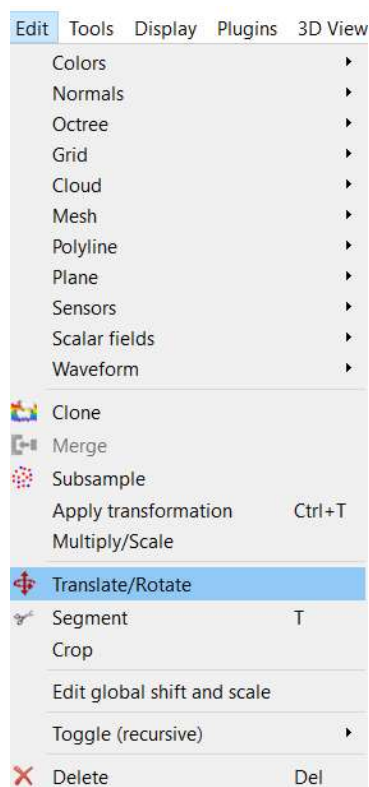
Edit Tools Display Plugins 3D View

Colors
Normals
Octree
Grid
Cloud
Mesh
Polyline
Plane
Sensors
Scalar fields
Waveform

Clone
Merge
Subsample
Apply transformation Ctrl+T
Multiply/Scale

Translate/Rotate
Segment T
Crop

Edit global shift and scale

Toggle (recursive)

Delete Del